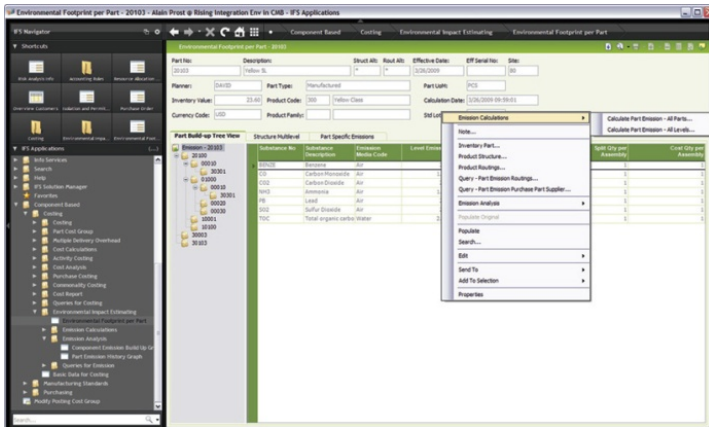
Environmental Footprint per Part - 20103 - Alain Prost @ Rising Integration Env in CMB - IFS Applications

IFS Navigator

Component Based | Costing | Environmental Impact Estimating | Environmental Footprint per Part

Shortcuts

Risk Analysis Info | Accounting Rules | Resource Allocation...
Overview Customers | Solution and Heriti... | Purchase Order
Costing | Environmental Impa... | Environmental Foot...

IFS Applications
Info Services
Search
Help
IFS Solution Manager
Favorites
Component Based
Costing
Costing
Part Cost Group
Multiple Delivery Overhead
Cost Calculations
Activity Costing
Cost Analysis
Purchase Costing
Commonality Costing
Cost Report
Queries for Costing
Environmental Impact Estimating
Environmental Footprint per Part
Emission Calculations
Emission Analysis
Component Emission Build Up Gr
Part Emission History Graph
Queries for Emission
Basic Data for Costing
Manufacturing Standards
Purchasing
Modify Posting Cost Group

Search...

Environmental Footprint per Part - 20103

Part No: 20103 | Description: Yellow SL | Struct Alt: * | Rout Alt: * | Effective Date: 3/26/2009 | Eff Serial No: | Site: 80
Planner: DAVID | Part Type: Manufactured | Part UoM: PCS
Inventory Value: 23.60 | Product Code: 300 Yellow Class | Calculation Date: 3/26/2009 09:59:01
Currency Code: USD | Product Family: | Std Lot

Part Build-up Tree View | Structure Multilevel | Part Specific Emissions

Emission - 20103
20100
00010
30301
01000
00010
30301
00020
00030
10001
10100
30002
30103

| Substance No | Substance Description | Emission Media Code | Level Emis... |
|---|---|---|---|
| BENZE | Benzene | Air | |
| CO | Carbon Monoxide | Air | |
| CO2 | Carbon Dioxide | Air | |
| NH3 | Ammonia | Air | |
| PB | Lead | Air | |
| SO2 | Sulfur Dioxide | Air | |
| TOC | Total organic carbo | Water | |

Split Qty per Assembly | Cost Qty per Assembly

Emission Calculations
Note...
Inventory Part...
Product Structure...
Product Routings...
Query - Part Emission Routings...
Query - Part Emission Purchase Part Supplier...
Emission Analysis
Populate Original
Populate
Search...
Edit
Send To
Add To Selection
Properties

Calculate Part Emission - All Parts...
Calculate Part Emission - All Levels...